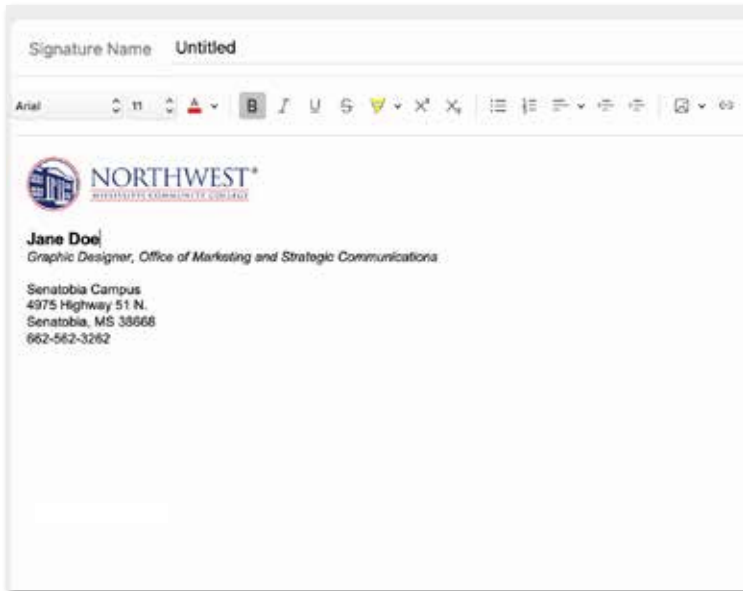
Signature Name Untitled

Arial 11 A B I U S X X

NORTHWEST®
MISSISSIPPI COMMUNITY COLLEGE

Jane Doe
Graphic Designer, Office of Marketing and Strategic Communications

Senatobia Campus
4975 Highway 51 N.
Senatobia, MS 38668
662-562-3262